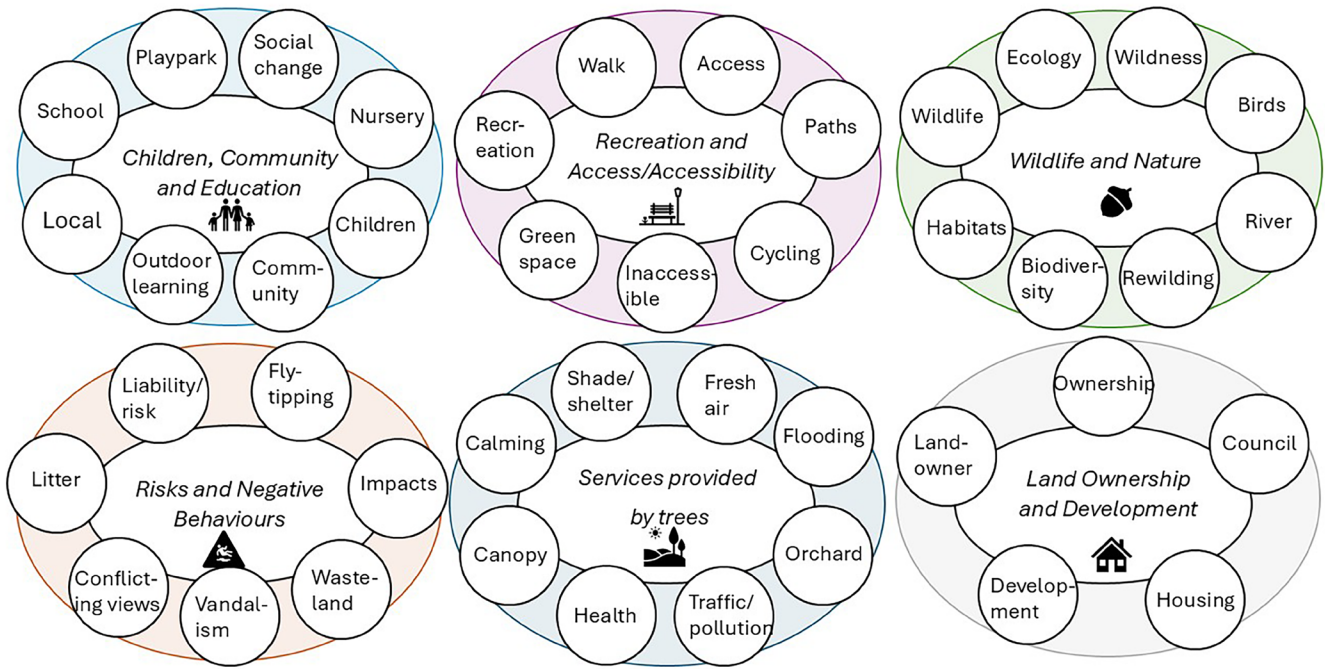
Children, Community and Education

Playpark
Social change
Nursery
Children
Community
Outdoor learning
Local
School

Recreation and Access/Accessibility

Walk
Access
Paths
Cycling
Inaccessible
Green space
Recreation

Wildlife and Nature

Ecology
Wildness
Birds
River
Rewilding
Biodiversity
Habitats
Wildlife

Risks and Negative Behaviours

Liability/risk
Fly-tipping
Impacts
Wasteland
Vandalism
Conflicting views
Litter

Services provided by trees

Shade/shelter
Fresh air
Flooding
Orchard
Traffic/pollution
Health
Canopy
Calming

Land Ownership and Development

Ownership
Council
Housing
Development
Landowner